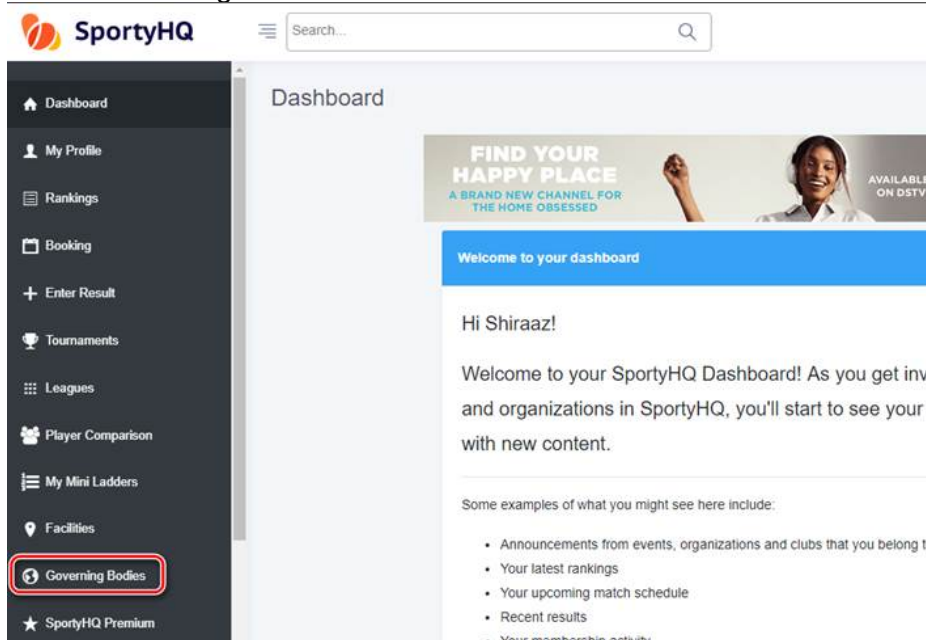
SportyHQ

Search...

Dashboard
My Profile
Rankings
Booking
Enter Result
Tournaments
Leagues
Player Comparison
My Mini Ladders
Facilities
Governing Bodies
SportyHQ Premium

Dashboard

FIND YOUR HAPPY PLACE
A BRAND NEW CHANNEL FOR THE HOME OBSESSED
AVAILABL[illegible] ON DSTV

Welcome to your dashboard

Hi Shiraaz!

Welcome to your SportyHQ Dashboard! As you get inv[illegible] and organizations in SportyHQ, you'll start to see your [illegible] with new content.

Some examples of what you might see here include:

- Announcements from events, organizations and clubs that you belong t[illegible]
- Your latest rankings
- Your upcoming match schedule
- Recent results
- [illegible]